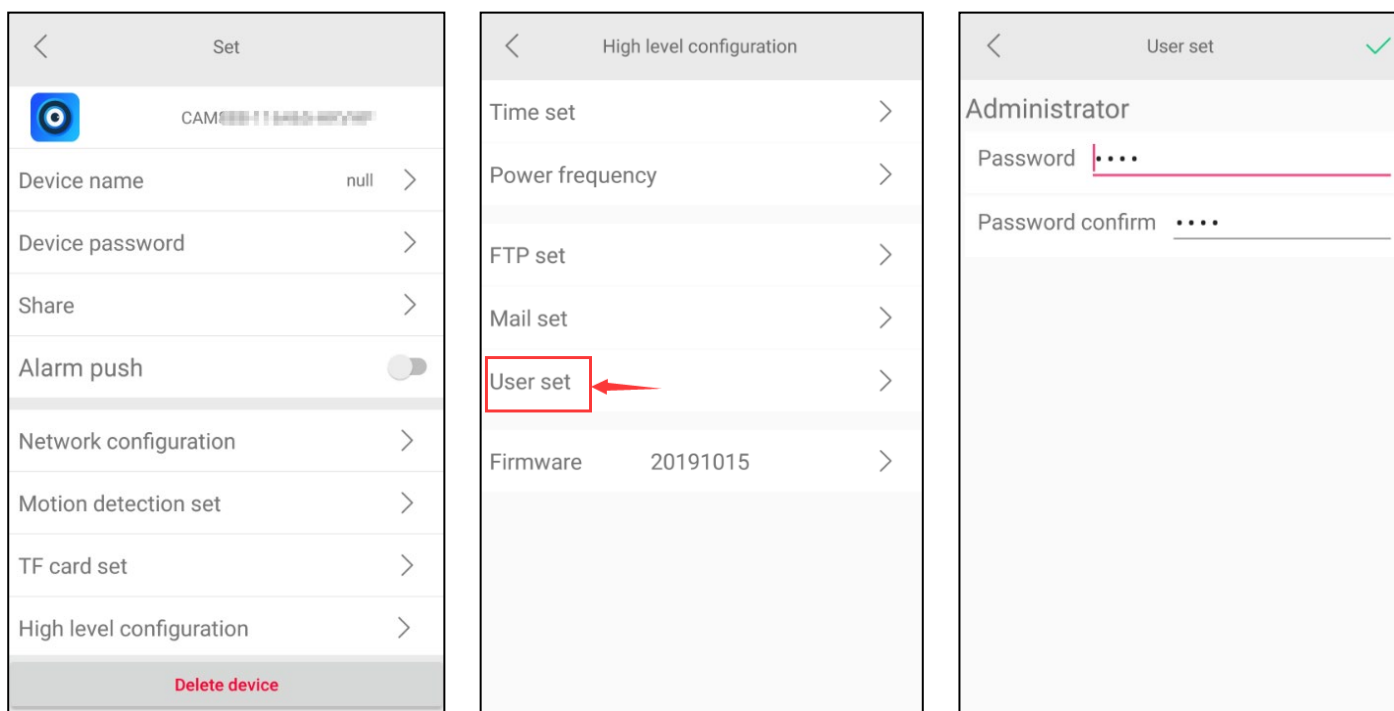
Set

CAM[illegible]

Device name null

Device password

Share

Alarm push

Network configuration

Motion detection set

TF card set

High level configuration

Delete device

High level configuration

Time set

Power frequency

FTP set

Mail set

User set

Firmware 20191015

User set

Administrator

Password ••••

Password confirm ••••